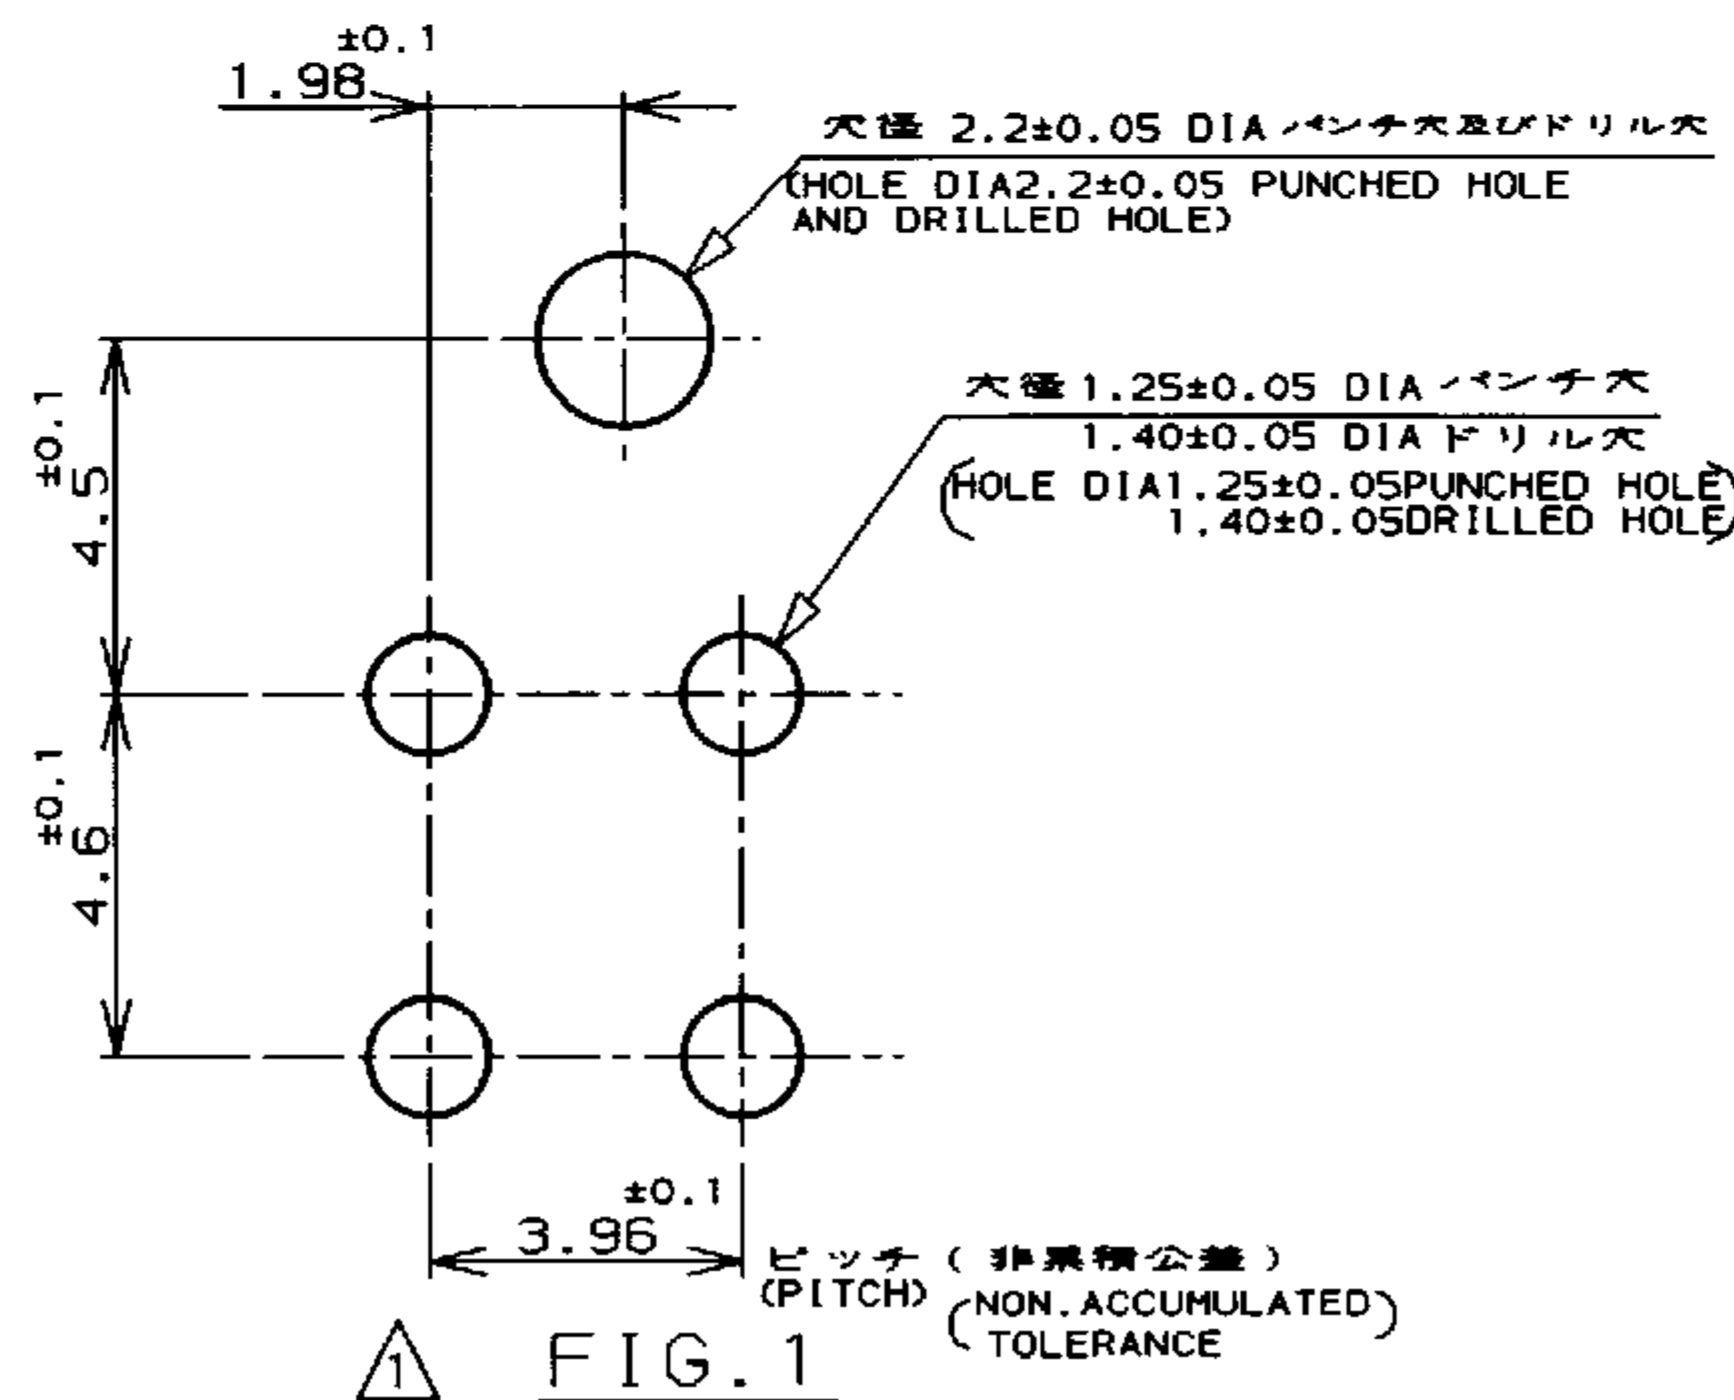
$1.98^{\pm0.1}$

穴径 2.2±0.05 DIA パンチ穴及びドリル穴
(HOLE DIA2.2±0.05 PUNCHED HOLE AND DRILLED HOLE)

穴径 1.25±0.05 DIA パンチ穴
1.40±0.05 DIA ドリル穴
(HOLE DIA1.25±0.05PUNCHED HOLE
1.40±0.05DRILLED HOLE)

$4.5^{\pm0.1}$

$4.6^{\pm0.1}$

$3.96^{\pm0.1}$

ピッチ (非累積公差)
(PITCH) (NON.ACCUMULATED TOLERANCE)

1 FIG.1